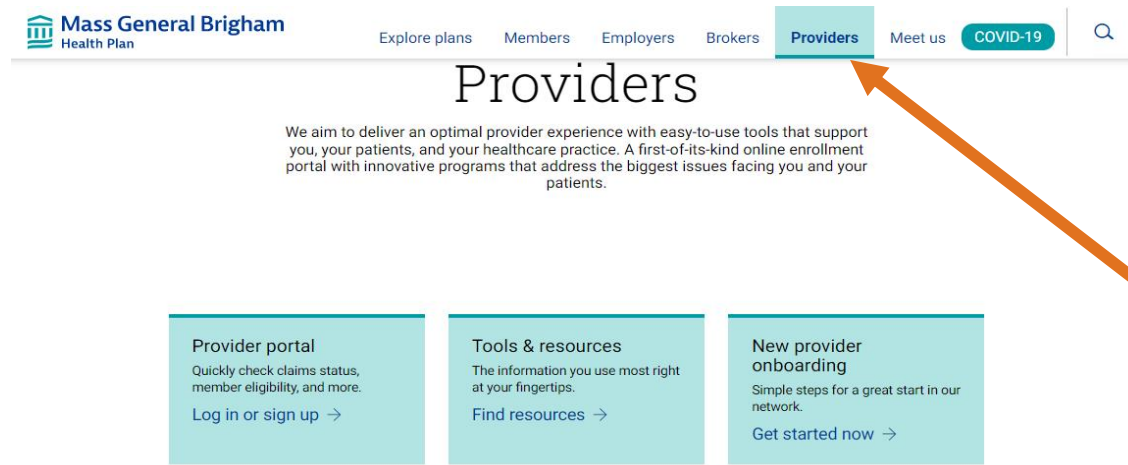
Mass General Brigham
Health Plan

Explore plans Members Employers Brokers Providers Meet us COVID-19

Providers

We aim to deliver an optimal provider experience with easy-to-use tools that support you, your patients, and your healthcare practice. A first-of-its-kind online enrollment portal with innovative programs that address the biggest issues facing you and your patients.

Provider portal
Quickly check claims status, member eligibility, and more.
Log in or sign up →

Tools & resources
The information you use most right at your fingertips.
Find resources →

New provider onboarding
Simple steps for a great start in our network.
Get started now →